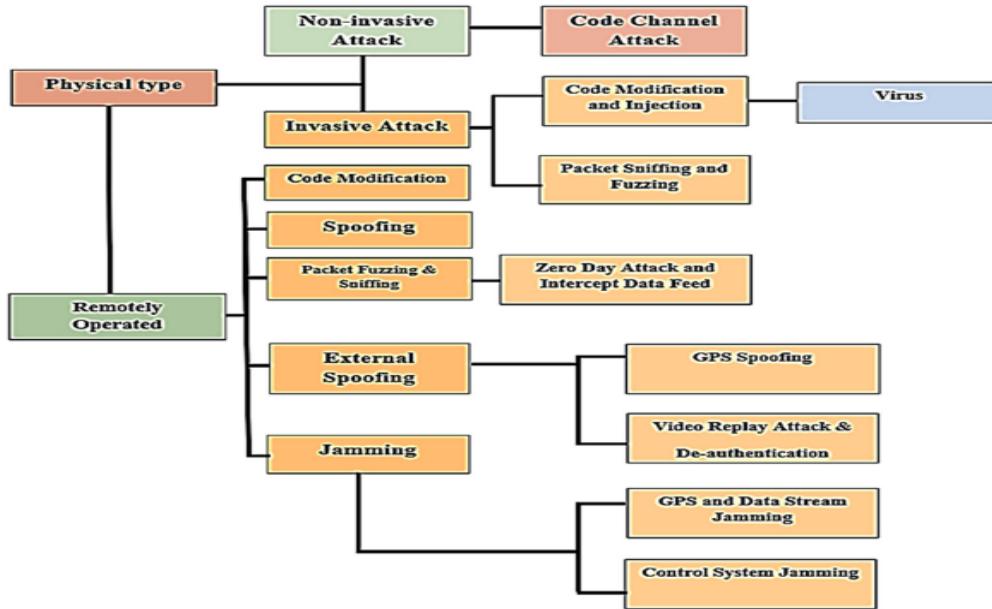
Non-invasive Attack

Code Channel Attack

Physical type

Invasive Attack

Code Modification and Injection

Virus

Packet Sniffing and Fuzzing

Code Modification

Spoofing

Packet Fuzzing & Sniffing

Zero Day Attack and Intercept Data Feed

Remotely Operated

External Spoofing

GPS Spoofing

Video Replay Attack & De-authentication

Jamming

GPS and Data Stream Jamming

Control System Jamming